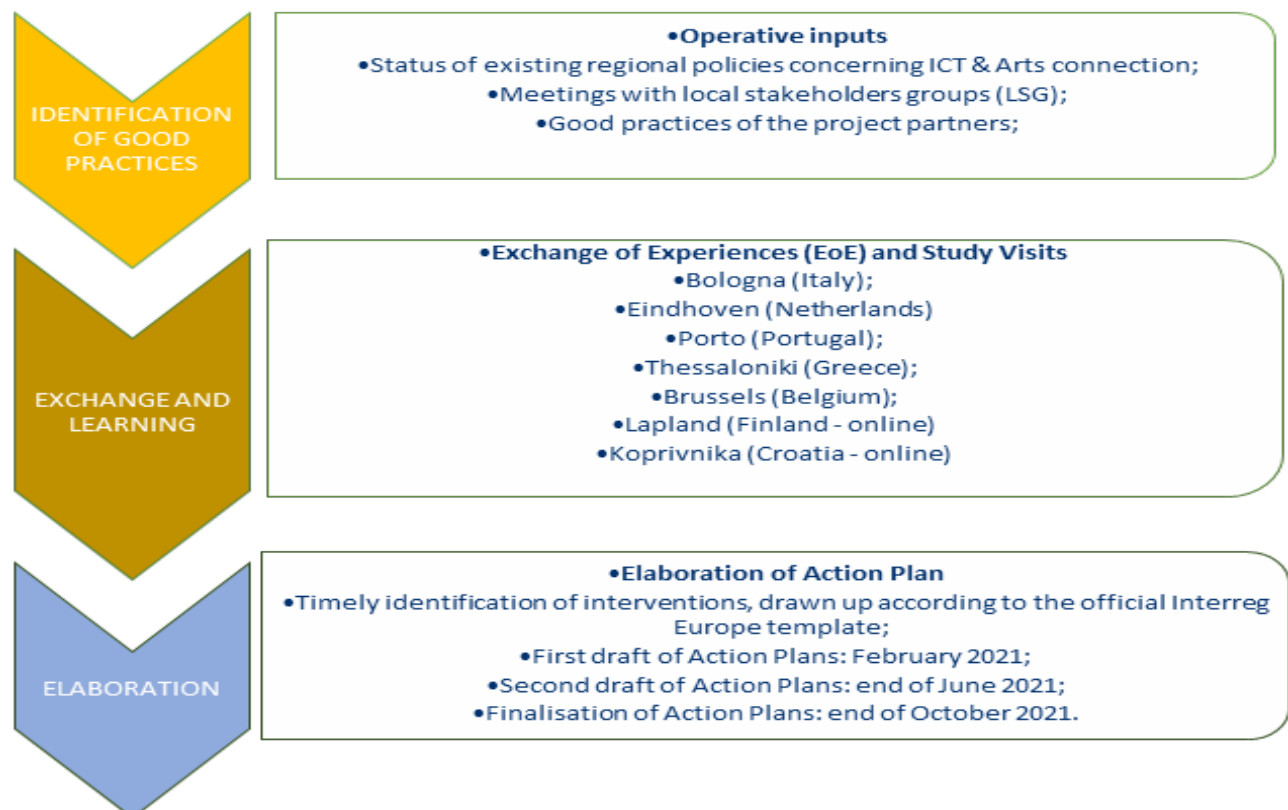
IDENTIFICATION OF GOOD PRACTICES

•Operative inputs
•Status of existing regional policies concerning ICT & Arts connection;
•Meetings with local stakeholders groups (LSG);
•Good practices of the project partners;

EXCHANGE AND LEARNING

•Exchange of Experiences (EoE) and Study Visits
•Bologna (Italy);
•Eindhoven (Netherlands)
•Porto (Portugal);
•Thessaloniki (Greece);
•Brussels (Belgium);
•Lapland (Finland - online)
•Koprivnika (Croatia - online)

ELABORATION

•Elaboration of Action Plan
•Timely identification of interventions, drawn up according to the official Interreg Europe template;
•First draft of Action Plans: February 2021;
•Second draft of Action Plans: end of June 2021;
•Finalisation of Action Plans: end of October 2021.